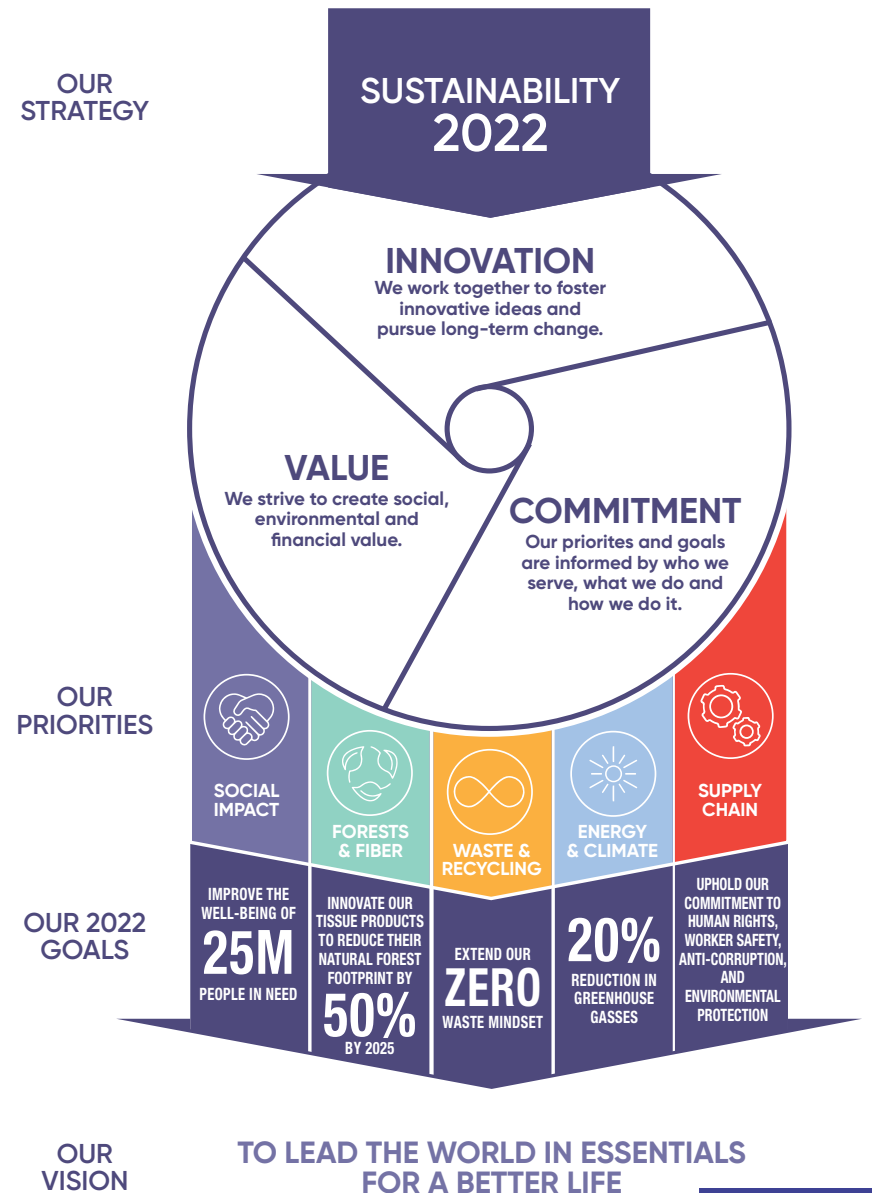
OUR STRATEGY

SUSTAINABILITY 2022

INNOVATION
We work together to foster innovative ideas and pursue long-term change.

VALUE
We strive to create social, environmental and financial value.

COMMITMENT
Our priorites and goals are informed by who we serve, what we do and how we do it.

OUR PRIORITIES

SOCIAL IMPACT

FORESTS & FIBER

WASTE & RECYCLING

ENERGY & CLIMATE

SUPPLY CHAIN

OUR 2022 GOALS

IMPROVE THE WELL-BEING OF 25M PEOPLE IN NEED

INNOVATE OUR TISSUE PRODUCTS TO REDUCE THEIR NATURAL FOREST FOOTPRINT BY 50% BY 2025

EXTEND OUR ZERO WASTE MINDSET

20% REDUCTION IN GREENHOUSE GASSES

UPHOLD OUR COMMITMENT TO HUMAN RIGHTS, WORKER SAFETY, ANTI-CORRUPTION, AND ENVIRONMENTAL PROTECTION

OUR VISION

TO LEAD THE WORLD IN ESSENTIALS FOR A BETTER LIFE